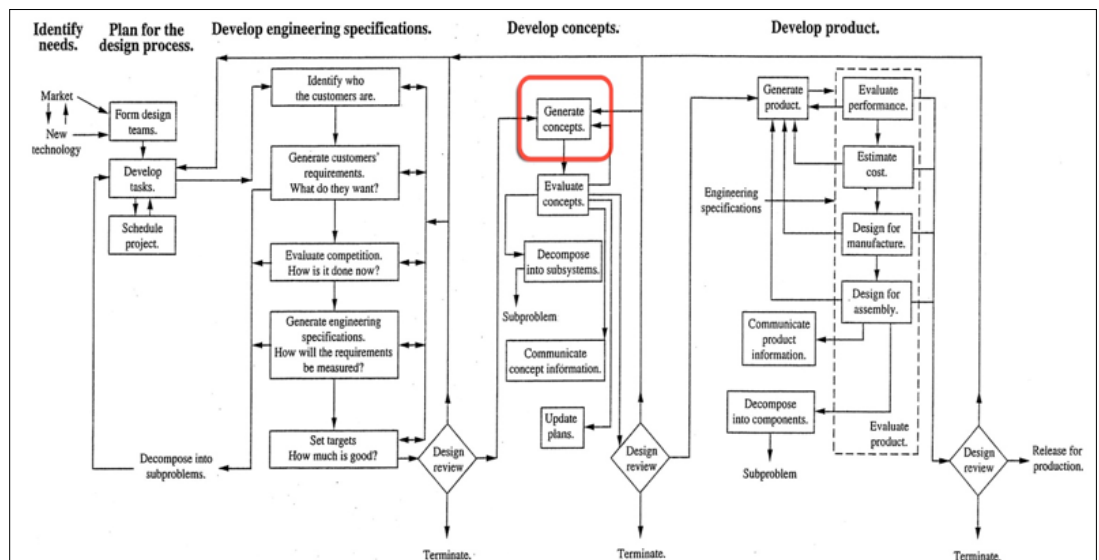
Identify needs.

Plan for the design process.

Develop engineering specifications.

Develop concepts.

Develop product.

Market

New technology

Form design teams.

Develop tasks.

Schedule project.

Identify who the customers are.

Generate customers' requirements. What do they want?

Evaluate competition. How is it done now?

Generate engineering specifications. How will the requirements be measured?

Set targets How much is good?

Decompose into subproblems.

Design review

Terminate.

Generate concepts.

Evaluate concepts.

Decompose into subsystems.

Subproblem

Communicate concept information.

Update plans.

Design review

Terminate.

Generate product.

Evaluate performance.

Estimate cost.

Engineering specifications

Design for manufacture.

Design for assembly.

Communicate product information.

Decompose into components.

Subproblem

Evaluate product.

Design review

Release for production.

Terminate.